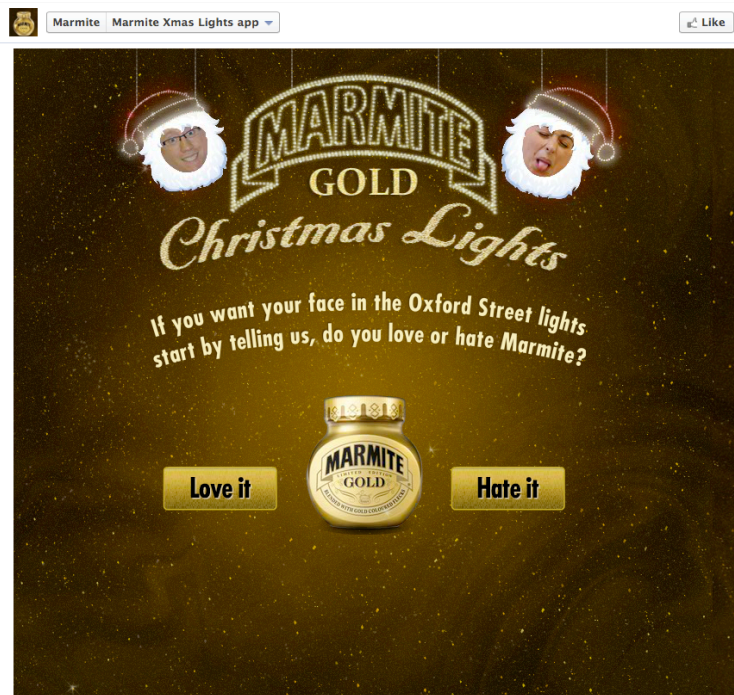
Marmite | Marmite Xmas Lights app

Like

MARMITE
GOLD
Christmas Lights

If you want your face in the Oxford Street lights start by telling us, do you love or hate Marmite?

Love it

MARMITE
LIMITED EDITION
GOLD
BLENDED WITH GOLD COLOURED FLAKES

Hate it